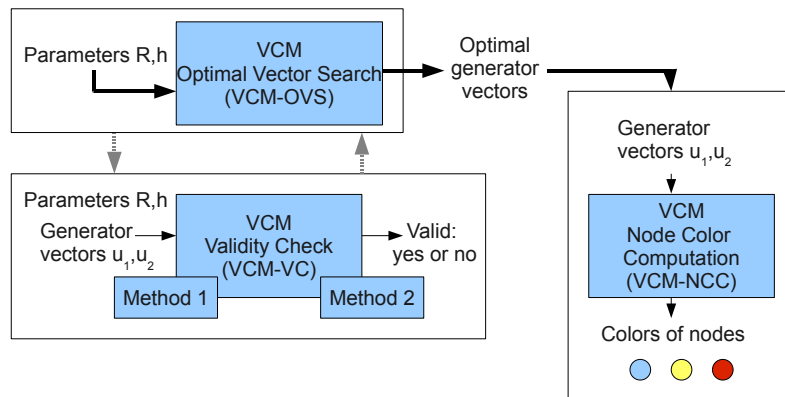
Parameters R,h

VCM
Optimal Vector Search
(VCM-OVS)

Optimal generator vectors

Parameters R,h

Generator vectors $u_1,u_2$

VCM
Validity Check
(VCM-VC)

Valid: yes or no

Method 1

Method 2

Generator vectors $u_1,u_2$

VCM
Node Color
Computation
(VCM-NCC)

Colors of nodes